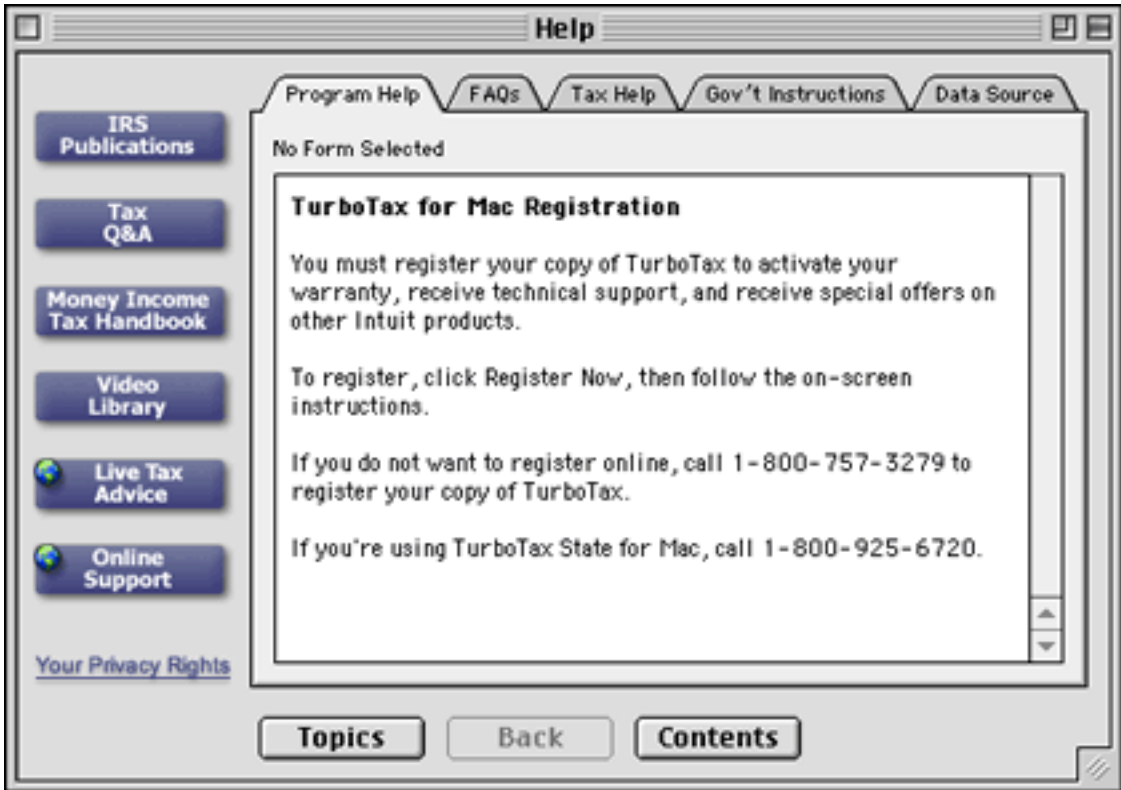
Help

IRS Publications

Tax Q&A

Money Income Tax Handbook

Video Library

Live Tax Advice

Online Support

Your Privacy Rights

Program Help | FAQs | Tax Help | Gov't Instructions | Data Source

No Form Selected

TurboTax for Mac Registration

You must register your copy of TurboTax to activate your warranty, receive technical support, and receive special offers on other Intuit products.

To register, click Register Now, then follow the on-screen instructions.

If you do not want to register online, call 1-800-757-3279 to register your copy of TurboTax.

If you're using TurboTax State for Mac, call 1-800-925-6720.

Topics

Back

Contents